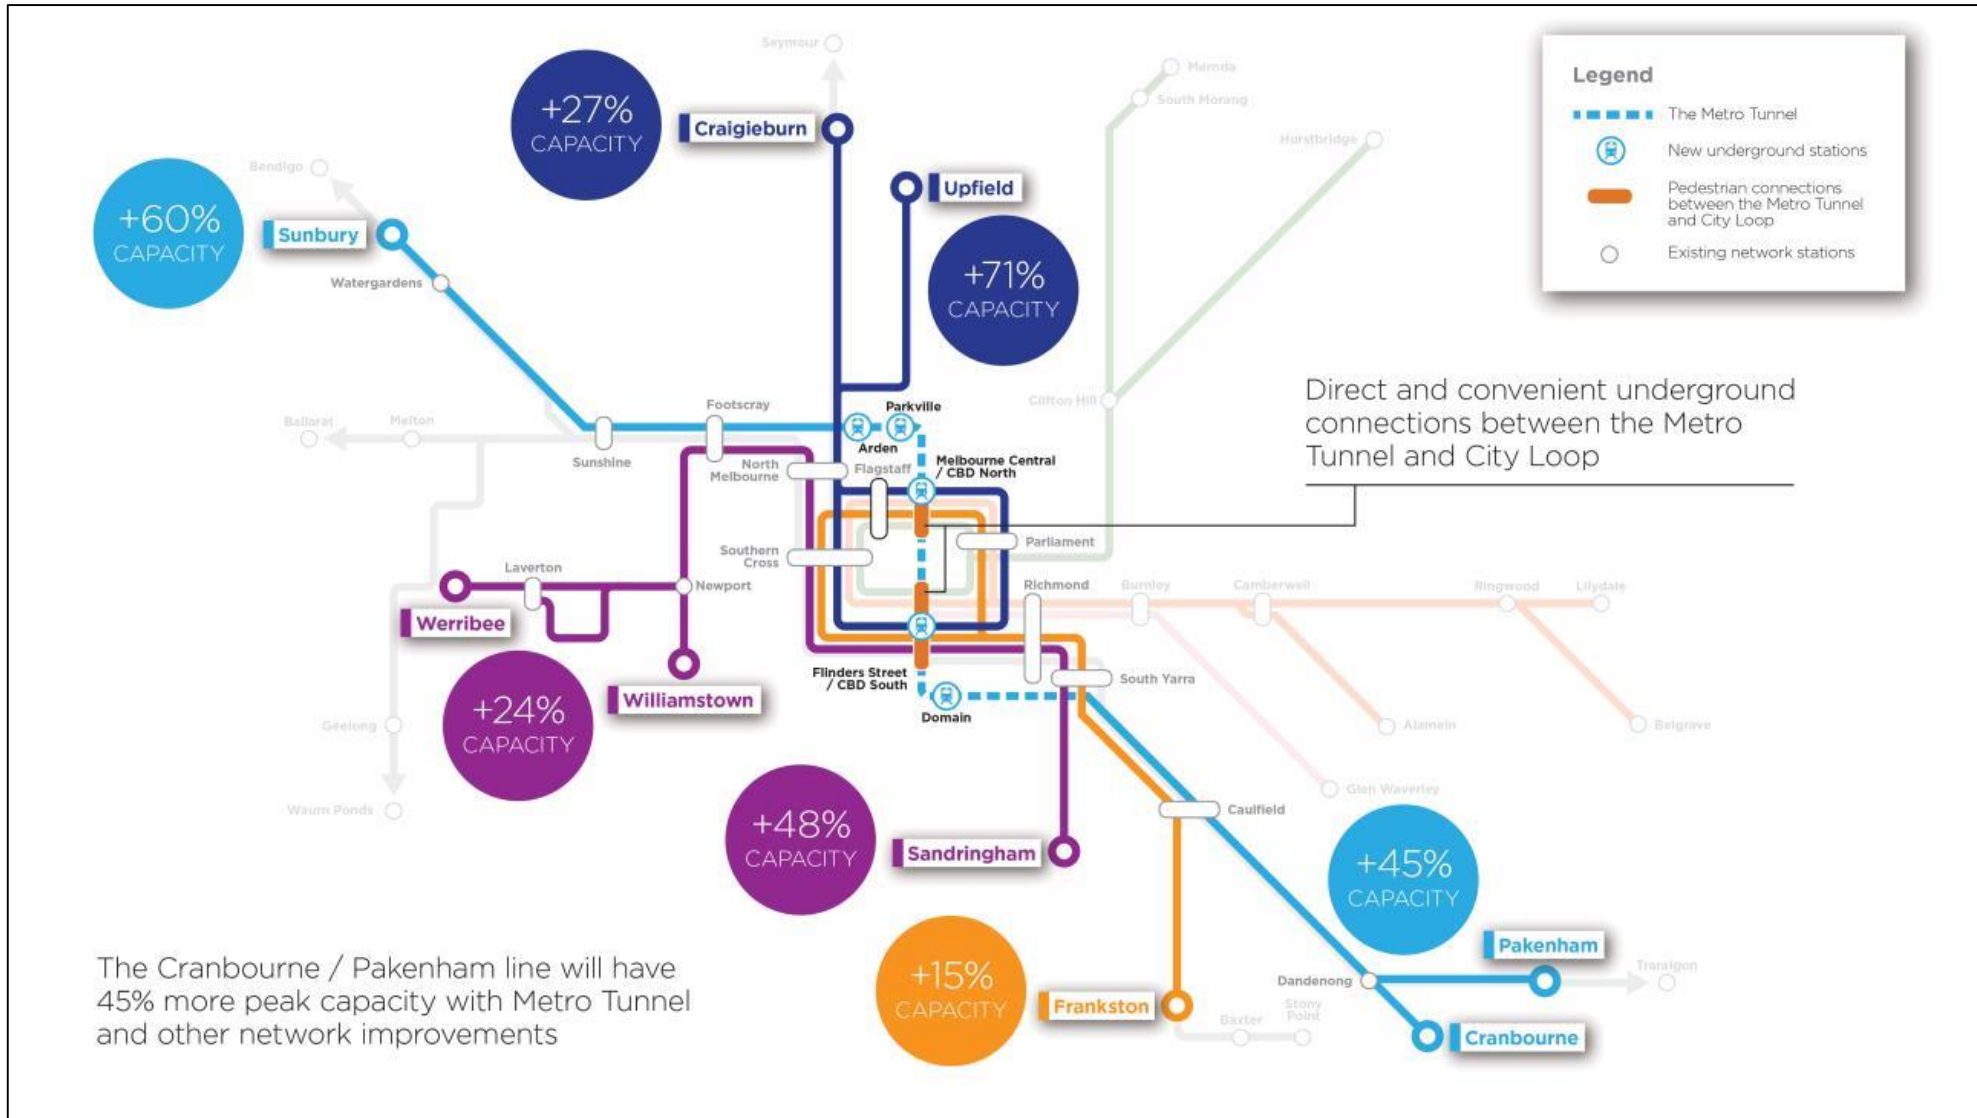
Legend

The Metro Tunnel

New underground stations

Pedestrian connections between the Metro Tunnel and City Loop

Existing network stations

Seymour

+27% CAPACITY

Craigieburn

Upfield

+71% CAPACITY

Mernda

South Morang

Hurstbridge

Bendigo

+60% CAPACITY

Sunbury

Watergardens

Direct and convenient underground connections between the Metro Tunnel and City Loop

Clifton Hill

Ballarat

Melton

Sunshine

Footscray

Parkville

Arden

North Melbourne

Flagstaff

Melbourne Central / CBD North

Parliament

Southern Cross

Laverton

Newport

Werribee

Williamstown

Richmond

Burnley

Camberwell

Ringwood

Lilydale

Flinders Street / CBD South

Domain

South Yarra

Alamein

Belgrave

+24% CAPACITY

Geelong

Waurn Ponds

Glen Waverley

+48% CAPACITY

Sandringham

Caulfield

+45% CAPACITY

Pakenham

Traralgon

Dandenong

The Cranbourne / Pakenham line will have 45% more peak capacity with Metro Tunnel and other network improvements

+15% CAPACITY

Frankston

Baxter

Stony Point

Cranbourne